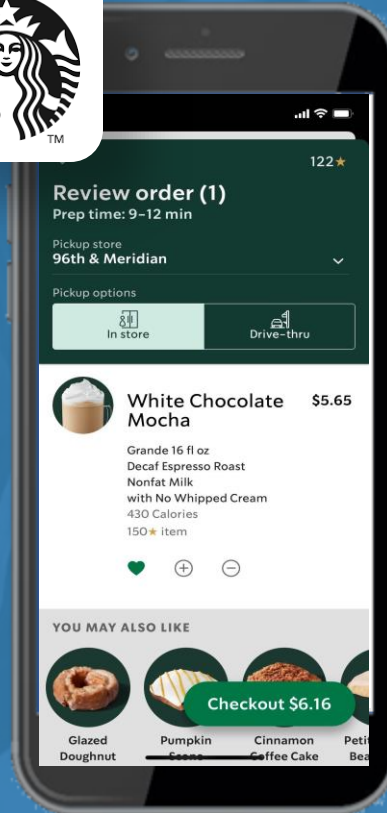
TM

122★

Review order (1)
Prep time: 9–12 min

Pickup store
96th & Meridian

Pickup options

In store

Drive-thru

White Chocolate Mocha

$5.65

Grande 16 fl oz
Decaf Espresso Roast
Nonfat Milk
with No Whipped Cream
430 Calories
150★ item

YOU MAY ALSO LIKE

Glazed Doughnut

Pumpkin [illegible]

Cinnamon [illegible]offee Cake

Petit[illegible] Bea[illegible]

Checkout $6.16